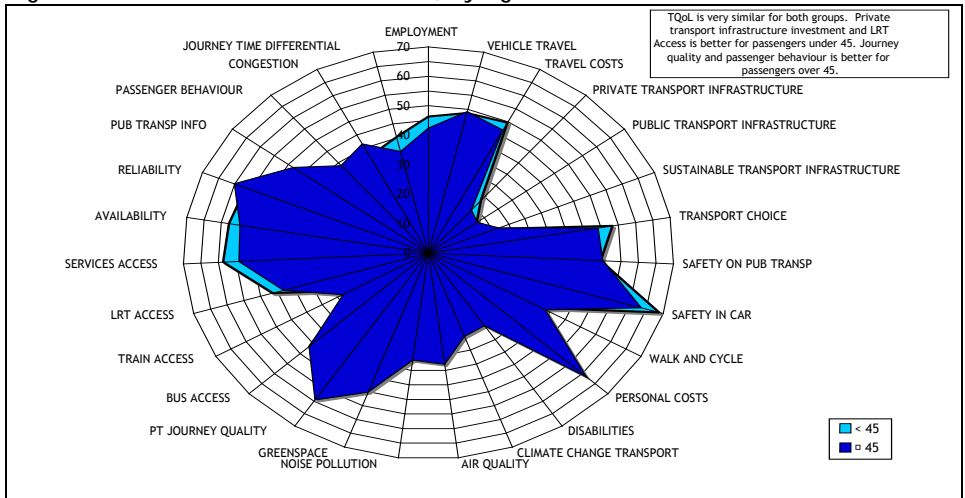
TQoL is very similar for both groups. Private transport infrastructure investment and LRT Access is better for passengers under 45. Journey quality and passenger behaviour is better for passengers over 45.

EMPLOYMENT
70
60
50
40
30
20
10
0
VEHICLE TRAVEL
TRAVEL COSTS
PRIVATE TRANSPORT INFRASTRUCTURE
PUBLIC TRANSPORT INFRASTRUCTURE
SUSTAINABLE TRANSPORT INFRASTRUCTURE
TRANSPORT CHOICE
SAFETY ON PUB TRANSP
SAFETY IN CAR
WALK AND CYCLE
PERSONAL COSTS
DISABILITIES
CLIMATE CHANGE TRANSPORT
AIR QUALITY
NOISE POLLUTION
GREENSPACE
PT JOURNEY QUALITY
BUS ACCESS
TRAIN ACCESS
LRT ACCESS
SERVICES ACCESS
AVAILABILITY
RELIABILITY
PUB TRANSP INFO
PASSENGER BEHAVIOUR
CONGESTION
JOURNEY TIME DIFFERENTIAL

< 45
45